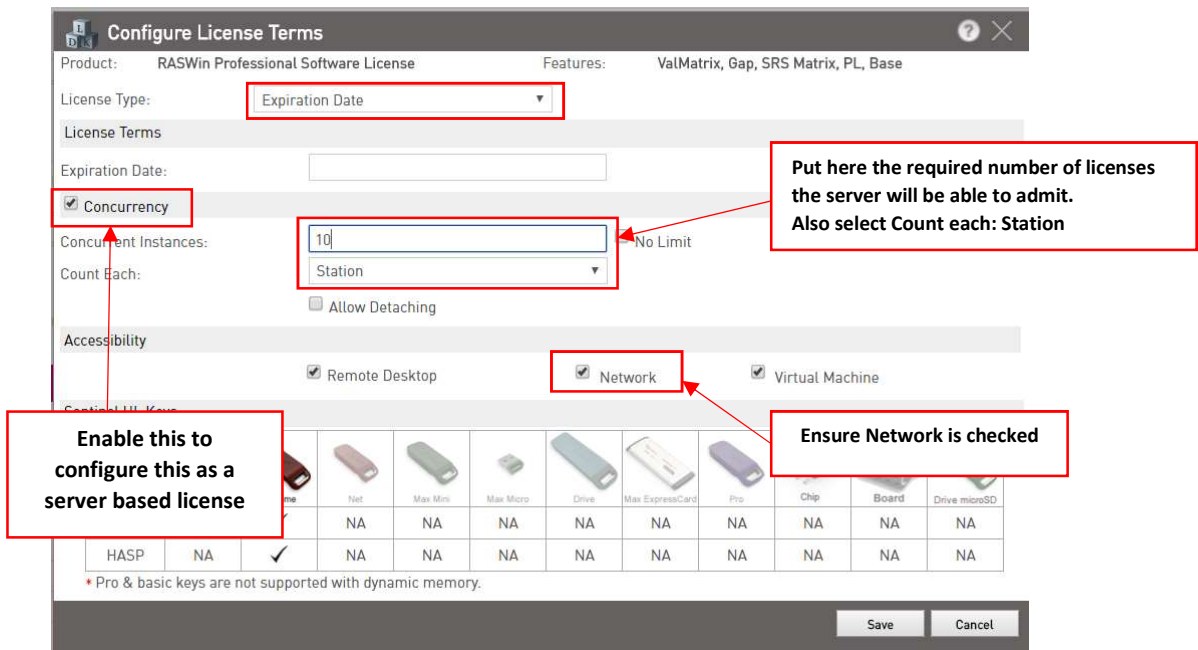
Configure License Terms

Product: RASWin Professional Software License

Features: ValMatrix, Gap, SRS Matrix, PL, Base

License Type: Expiration Date

License Terms

Expiration Date:

Concurrency

Concurrent Instances: 10

No Limit

Count Each: Station

Allow Detaching

Put here the required number of licenses the server will be able to admit.
Also select Count each: Station

Accessibility

Remote Desktop

Network

Virtual Machine

Ensure Network is checked

Enable this to configure this as a server based license

| | | me | Net | Max Mini | Max Micro | Drive | Max ExpressCard | Pro | Chip | Board | Drive microSD |
|---|---|---|---|---|---|---|---|---|---|---|---|
| | | ✓ | NA | NA | NA | NA | NA | NA | NA | NA | NA |
| HASP | NA | ✓ | NA | NA | NA | NA | NA | NA | NA | NA | NA |

* Pro & basic keys are not supported with dynamic memory.

Save

Cancel